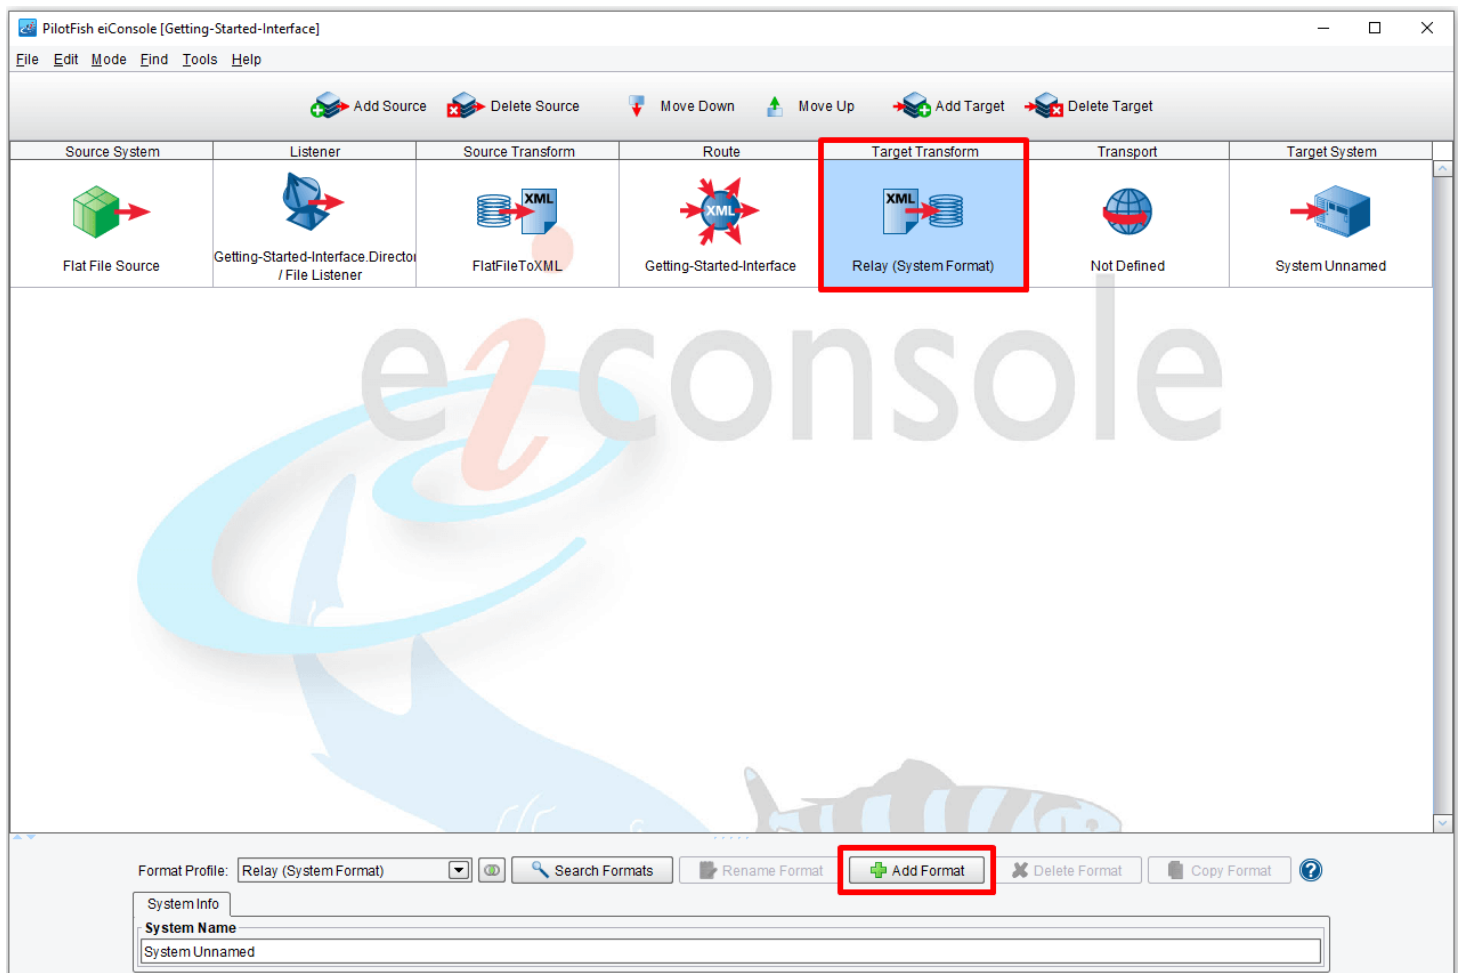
PilotFish eiConsole [Getting-Started-Interface]

File Edit Mode Find Tools Help

Add Source Delete Source Move Down Move Up Add Target Delete Target

| Source System | Listener | Source Transform | Route | Target Transform | Transport | Target System |
|---|---|---|---|---|---|---|
| Flat File Source | Getting-Started-Interface.Directo / File Listener | FlatFileToXML | Getting-Started-Interface | Relay (System Format) | Not Defined | System Unnamed |

XML XML XML

eiconsole

Format Profile: Relay (System Format) Search Formats Rename Format Add Format Delete Format Copy Format

System Info

System Name

System Unnamed